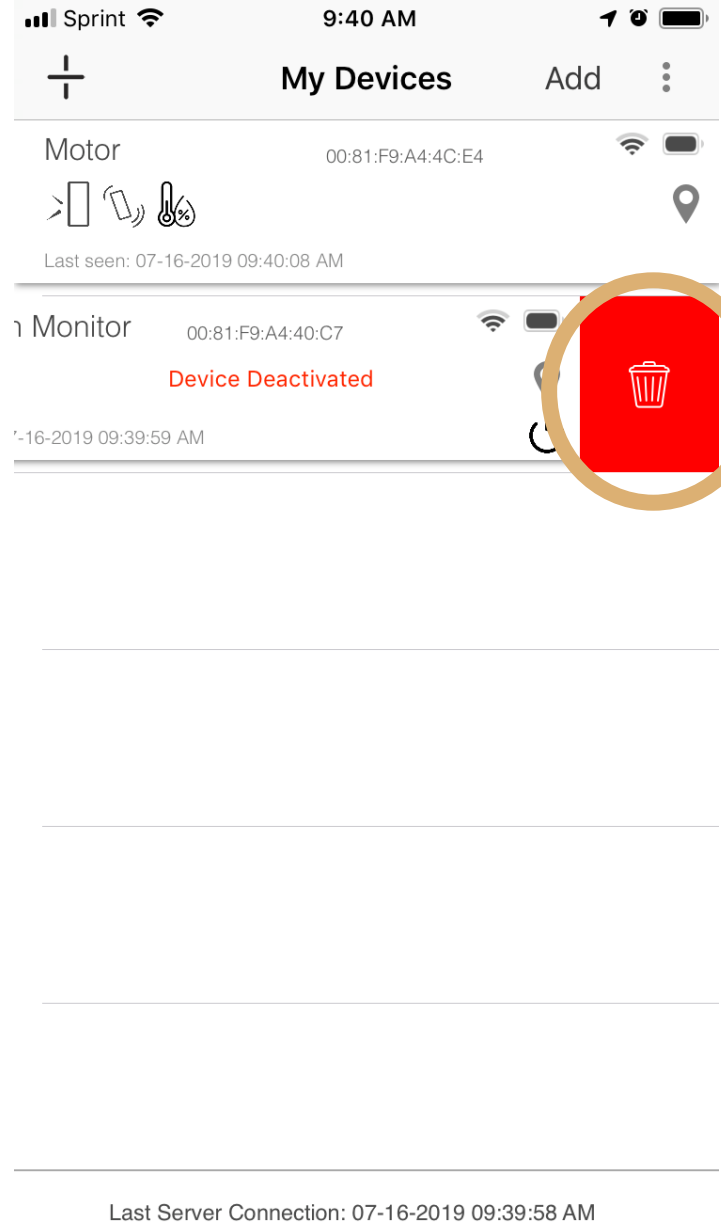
Sprint 9:40 AM

My Devices Add

Motor 00:81:F9:A4:4C:E4

Last seen: 07-16-2019 09:40:08 AM

n Monitor 00:81:F9:A4:40:C7

Device Deactivated

7-16-2019 09:39:59 AM

Last Server Connection: 07-16-2019 09:39:58 AM